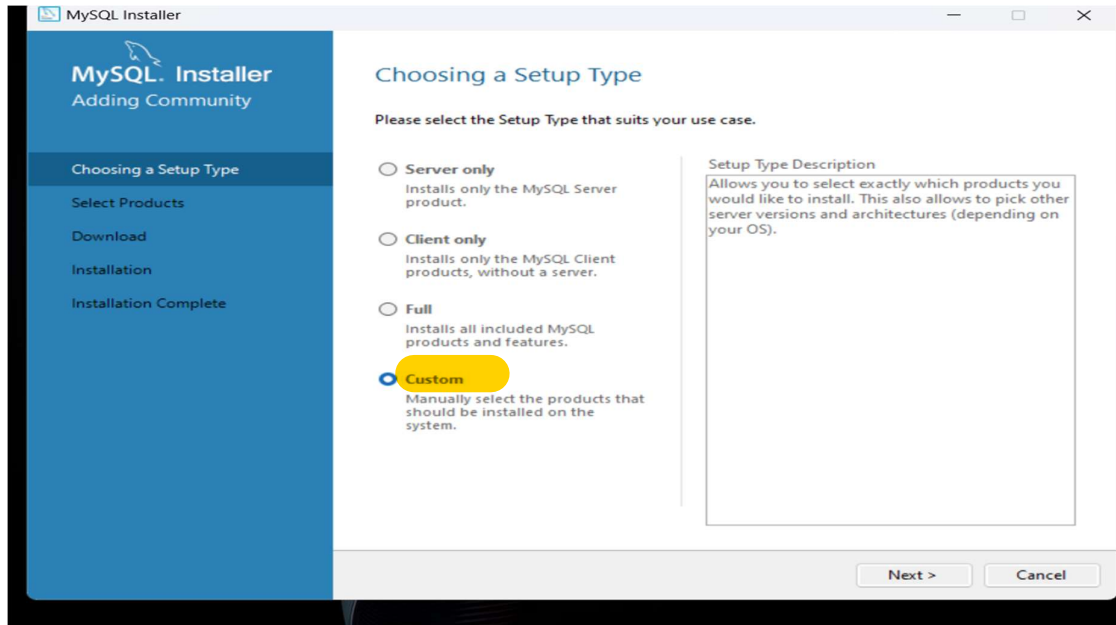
MySQL Installer

MySQL. Installer
Adding Community

Choosing a Setup Type
Select Products
Download
Installation
Installation Complete

Choosing a Setup Type

Please select the Setup Type that suits your use case.

Server only
Installs only the MySQL Server product.

Client only
Installs only the MySQL Client products, without a server.

Full
Installs all included MySQL products and features.

Custom
Manually select the products that should be installed on the system.

Setup Type Description
Allows you to select exactly which products you would like to install. This also allows to pick other server versions and architectures (depending on your OS).

Next >
Cancel